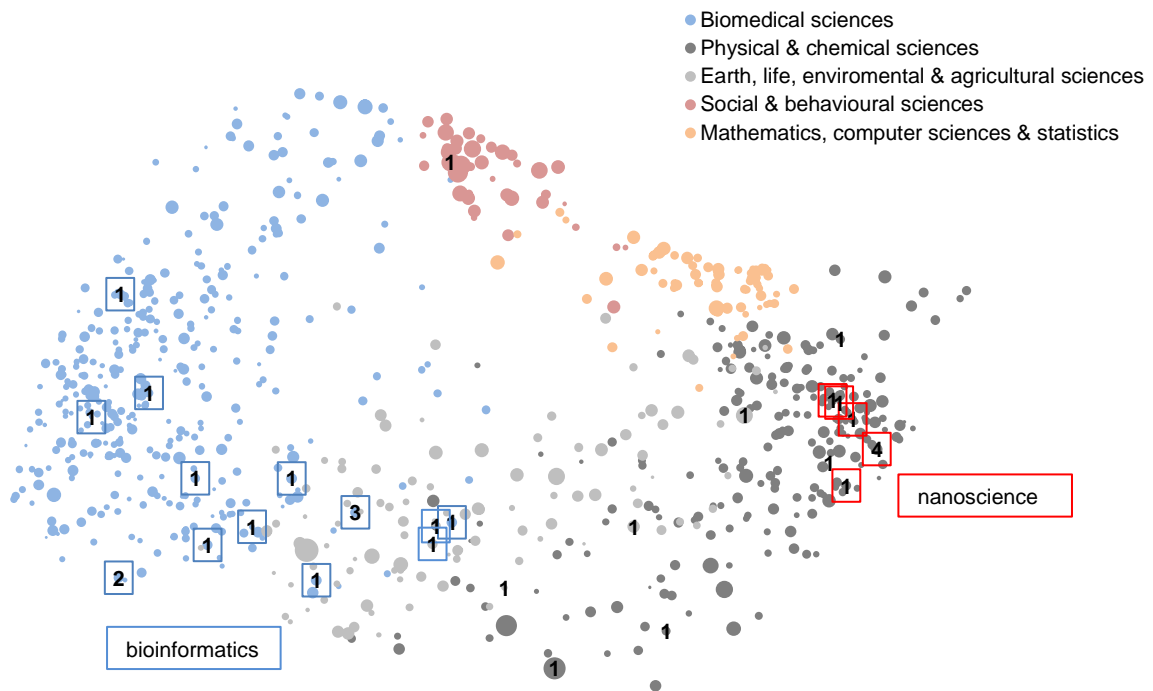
Biomedical sciences
Physical & chemical sciences
Earth, life, enviromental & agricultural sciences
Social & behavioural sciences
Mathematics, computer sciences & statistics

1
1
1
1
1
1
1
1
1
2
3
1
1
1
1
1
1
1
1
1
1
1
1
4
1
1

nanoscience

bioinformatics